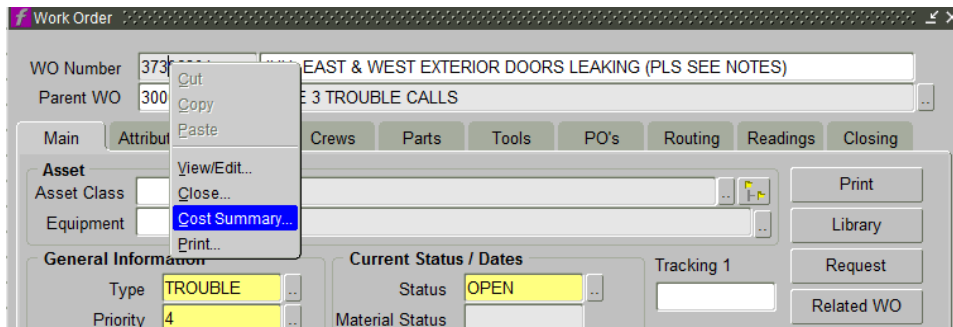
Work Order

WO Number 373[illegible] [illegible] EAST & WEST EXTERIOR DOORS LEAKING (PLS SEE NOTES)
Parent WO 300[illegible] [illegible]E 3 TROUBLE CALLS

Cut
Copy
Paste
View/Edit...
Close...
Cost Summary...
Print...

Main Attribu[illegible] Crews Parts Tools PO's Routing Readings Closing

Asset
Asset Class
Equipment

Print
Library
Request
Related WO

General Information
Type TROUBLE
Priority 4

Current Status / Dates
Status OPEN
Material Status

Tracking 1